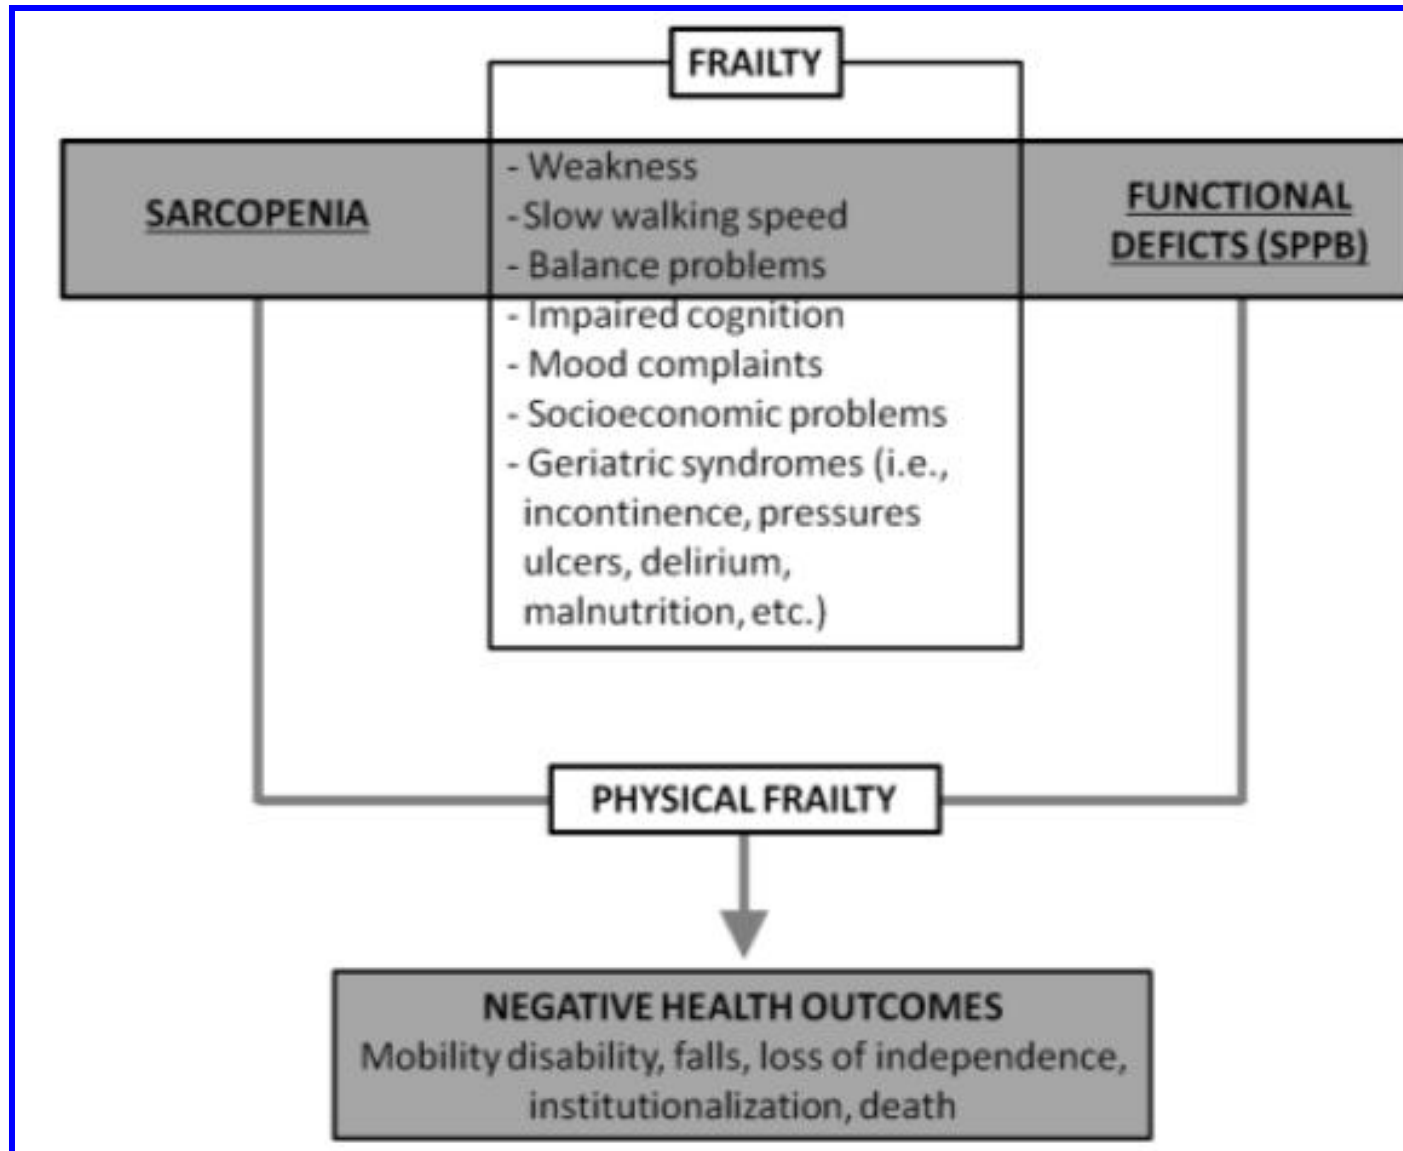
FRAILTY

SARCOPENIA

- Weakness
- Slow walking speed
- Balance problems
- Impaired cognition
- Mood complaints
- Socioeconomic problems
- Geriatric syndromes (i.e., incontinence, pressures ulcers, delirium, malnutrition, etc.)

FUNCTIONAL DEFICTS (SPPB)

PHYSICAL FRAILTY

NEGATIVE HEALTH OUTCOMES
Mobility disability, falls, loss of independence, institutionalization, death